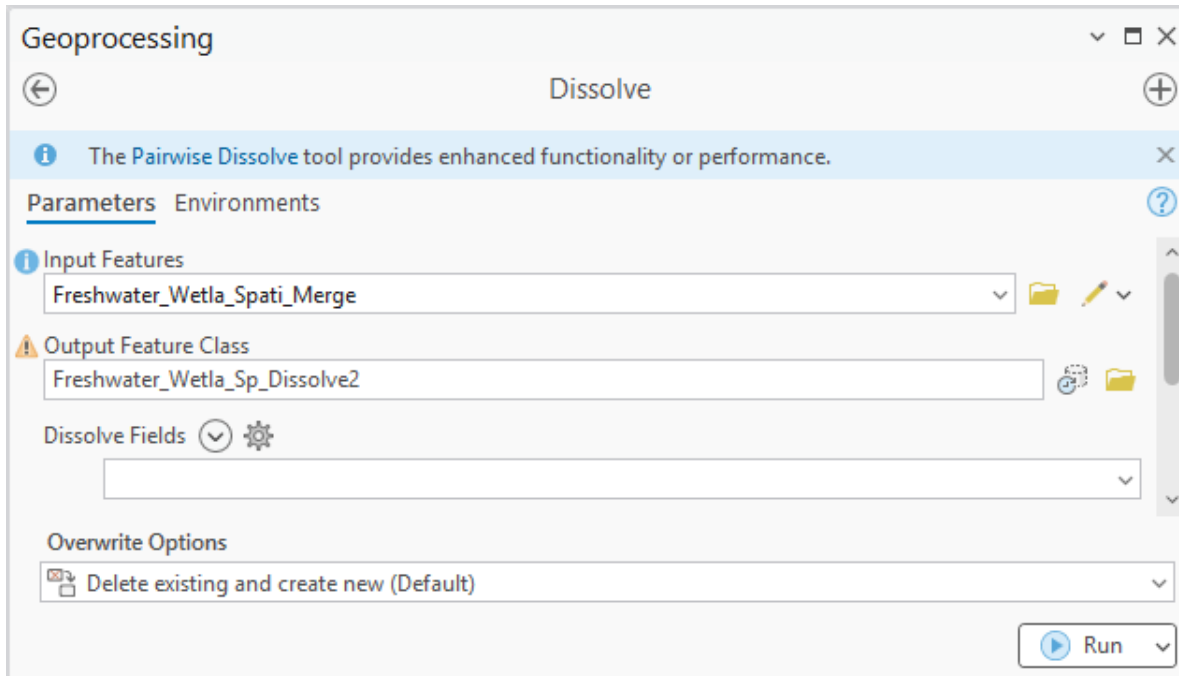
Geoprocessing

Dissolve

The Pairwise Dissolve tool provides enhanced functionality or performance.

Parameters Environments

Input Features
Freshwater_Wetla_Spati_Merge

Output Feature Class
Freshwater_Wetla_Sp_Dissolve2

Dissolve Fields

Overwrite Options
Delete existing and create new (Default)

Run